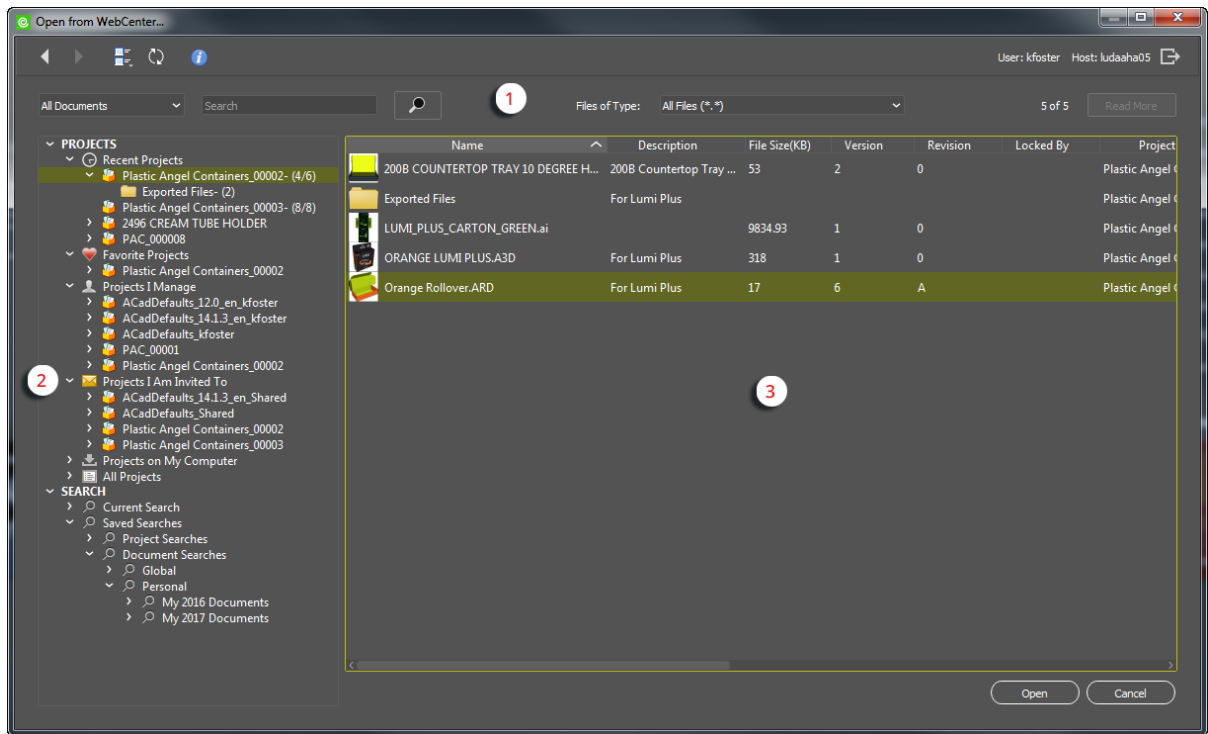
Open from WebCenter...

User: kfoster Host: ludaaha05

All Documents
Search
1
Files of Type: All Files (*.*)
5 of 5
Read More

PROJECTS
Recent Projects
Plastic Angel Containers_00002- (4/6)
Exported Files- (2)
Plastic Angel Containers_00003- (8/8)
2496 CREAM TUBE HOLDER
PAC_000008
Favorite Projects
Plastic Angel Containers_00002
Projects I Manage
ACadDefaults_12.0_en_kfoster
ACadDefaults_14.1.3_en_kfoster
ACadDefaults_kfoster
PAC_00001
Plastic Angel Containers_00002
2
Projects I Am Invited To
ACadDefaults_14.1.3_en_Shared
ACadDefaults_Shared
Plastic Angel Containers_00002
Plastic Angel Containers_00003
Projects on My Computer
All Projects
SEARCH
Current Search
Saved Searches
Project Searches
Document Searches
Global
Personal
My 2016 Documents
My 2017 Documents

| Name | Description | File Size(KB) | Version | Revision | Locked By | Project |
|---|---|---|---|---|---|---|
| 200B COUNTERTOP TRAY 10 DEGREE H... | 200B Countertop Tray ... | 53 | 2 | 0 | | Plastic Angel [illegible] |
| Exported Files | For Lumi Plus | | | | | Plastic Angel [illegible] |
| LUMI_PLUS_CARTON_GREEN.ai | | 9834.93 | 1 | 0 | | Plastic Angel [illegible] |
| ORANGE LUMI PLUS.A3D | For Lumi Plus | 318 | 1 | 0 | | Plastic Angel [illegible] |
| Orange Rollover.ARD | For Lumi Plus | 17 | 6 | A | | Plastic Angel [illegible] |

3

Open
Cancel